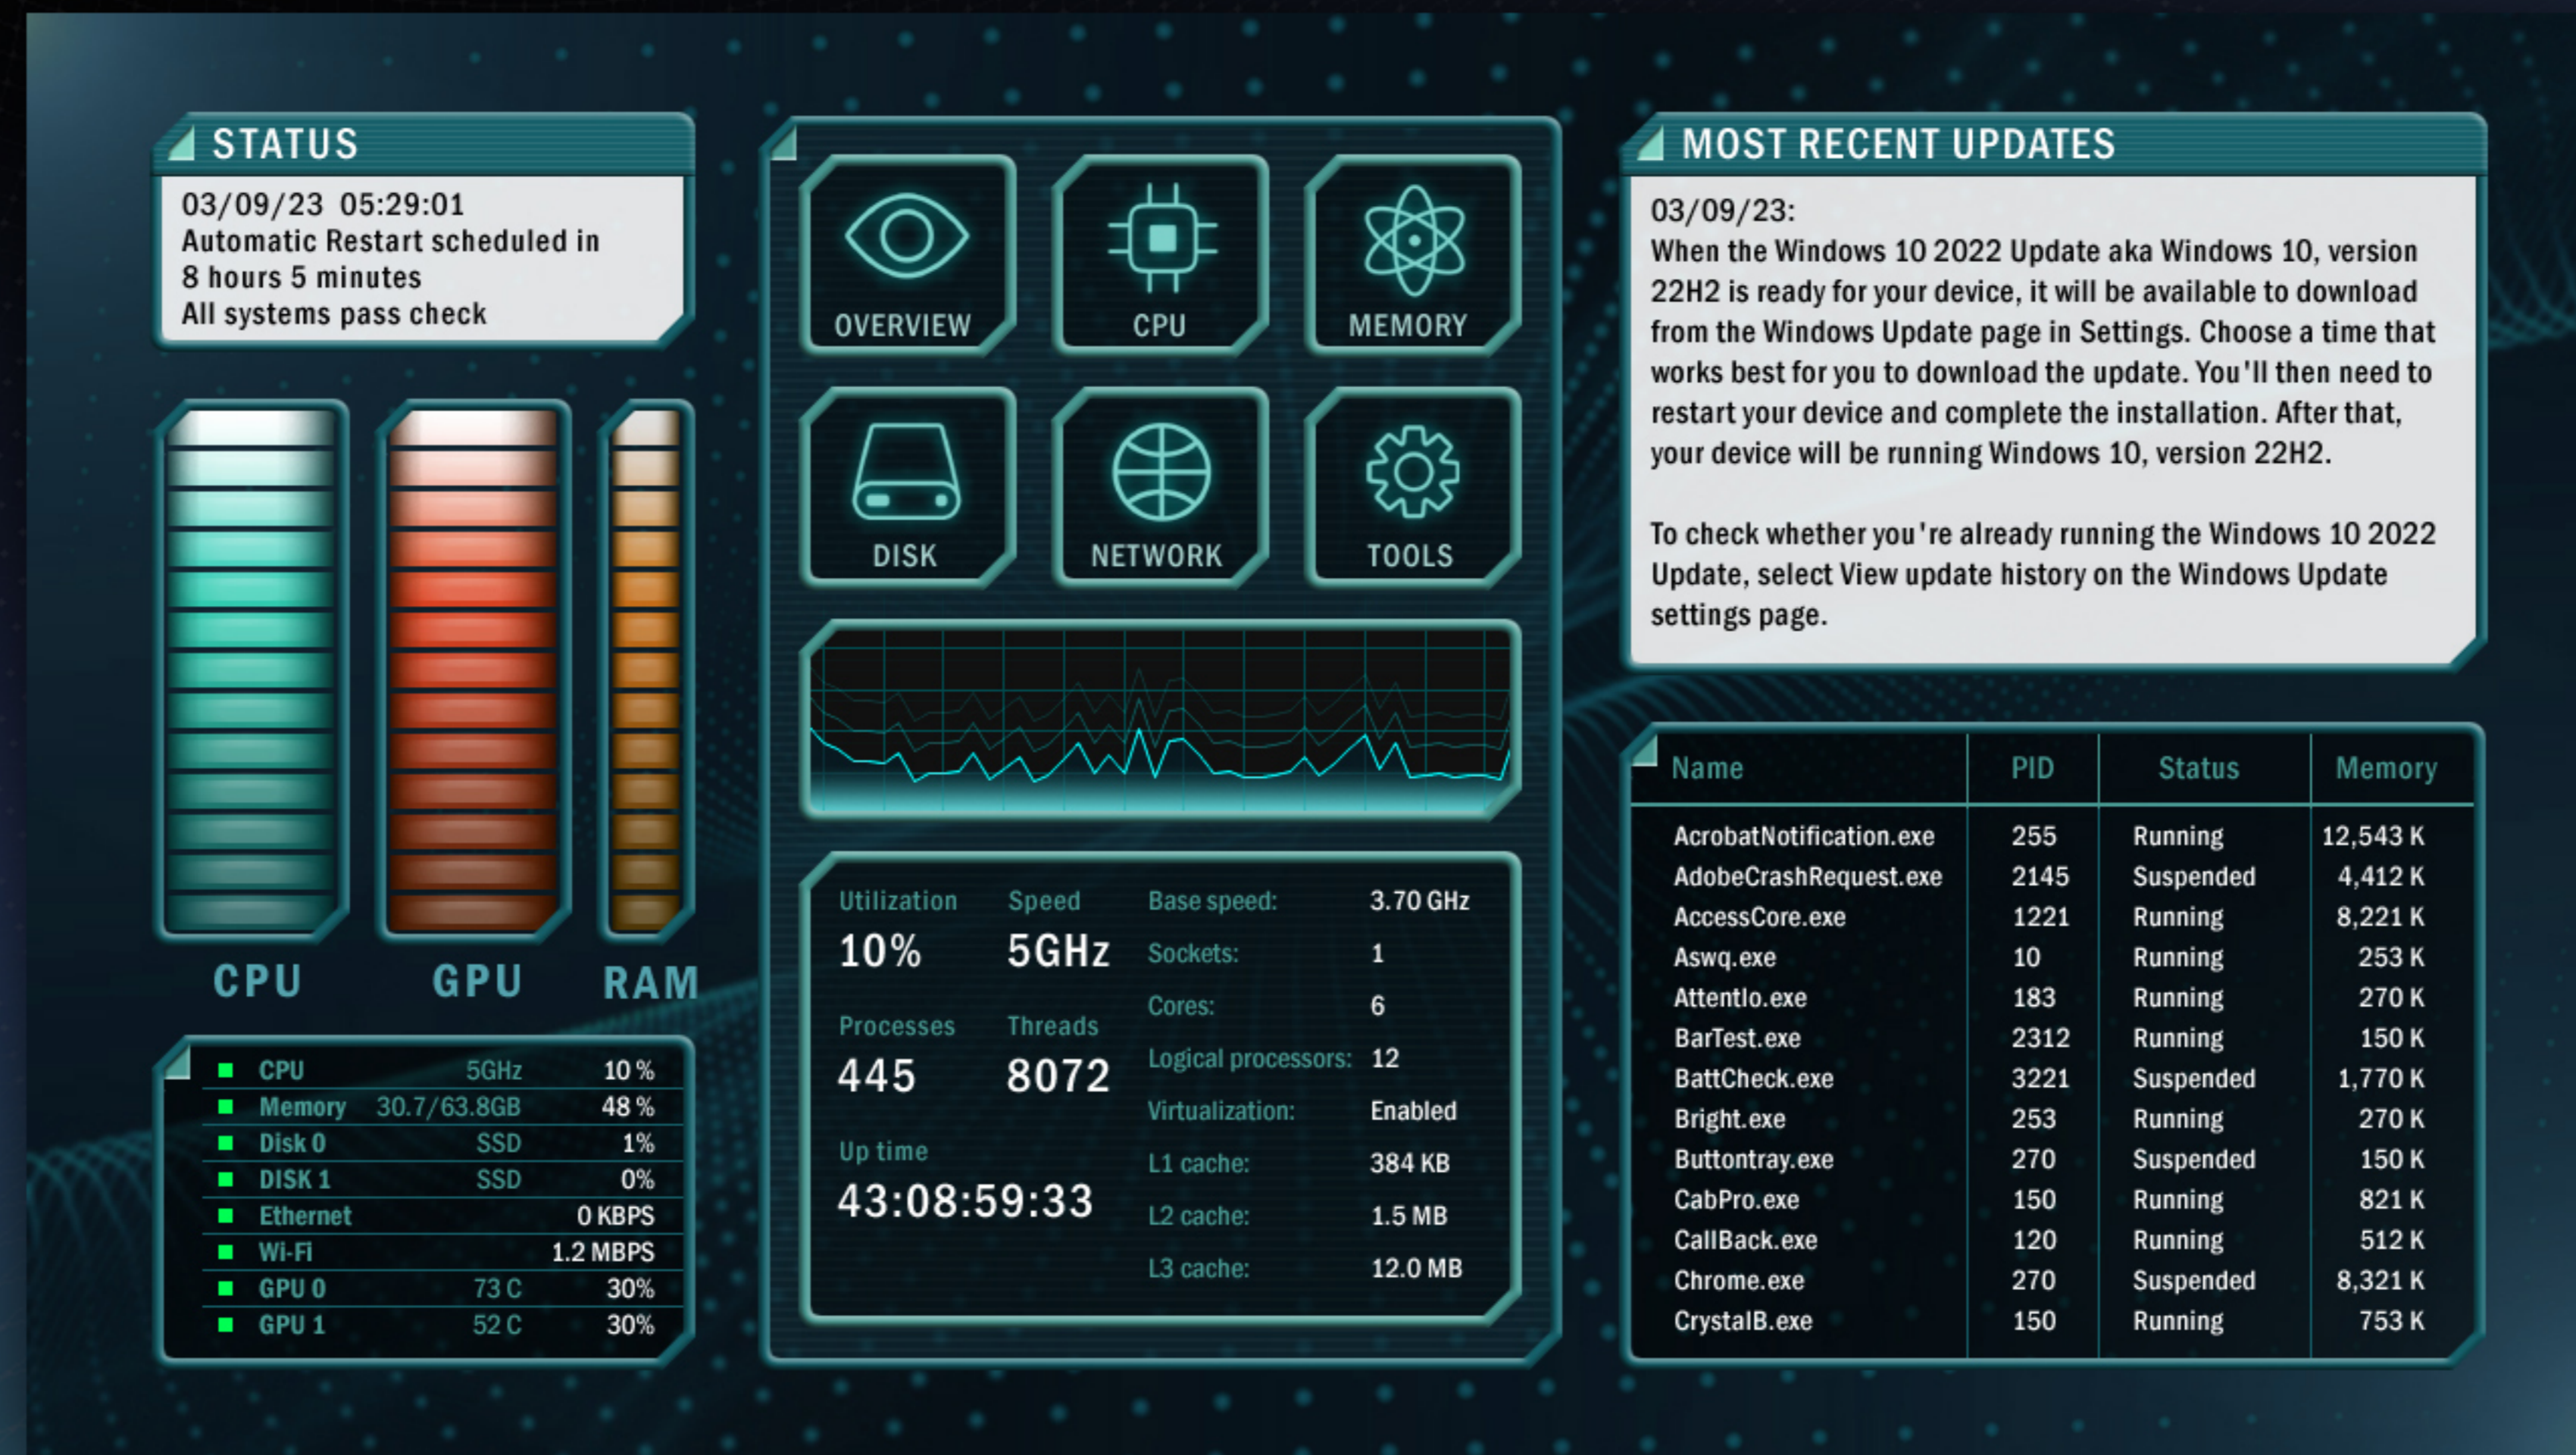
STATUS

03/09/23 05:29:01
Automatic Restart scheduled in 8 hours 5 minutes
All systems pass check

CPU GPU RAM

| | | |
|---|---|---|
| CPU | 5GHz | 10 % |
| Memory | 30.7/63.8GB | 48 % |
| Disk 0 | SSD | 1% |
| DISK 1 | SSD | 0% |
| Ethernet | | 0 KBPS |
| Wi-Fi | | 1.2 MBPS |
| GPU 0 | 73 C | 30% |
| GPU 1 | 52 C | 30% |

OVERVIEW
CPU
MEMORY
DISK
NETWORK
TOOLS

Utilization
10%
Speed
5GHz
Processes
445
Threads
8072
Up time
43:08:59:33

Base speed: 3.70 GHz
Sockets: 1
Cores: 6
Logical processors: 12
Virtualization: Enabled
L1 cache: 384 KB
L2 cache: 1.5 MB
L3 cache: 12.0 MB

MOST RECENT UPDATES

03/09/23:
When the Windows 10 2022 Update aka Windows 10, version 22H2 is ready for your device, it will be available to download from the Windows Update page in Settings. Choose a time that works best for you to download the update. You'll then need to restart your device and complete the installation. After that, your device will be running Windows 10, version 22H2.

To check whether you're already running the Windows 10 2022 Update, select View update history on the Windows Update settings page.

| Name | PID | Status | Memory |
|---|---|---|---|
| AcrobatNotification.exe | 255 | Running | 12,543 K |
| AdobeCrashRequest.exe | 2145 | Suspended | 4,412 K |
| AccessCore.exe | 1221 | Running | 8,221 K |
| Aswq.exe | 10 | Running | 253 K |
| AttentIo.exe | 183 | Running | 270 K |
| BarTest.exe | 2312 | Running | 150 K |
| BattCheck.exe | 3221 | Suspended | 1,770 K |
| Bright.exe | 253 | Running | 270 K |
| Buttontray.exe | 270 | Suspended | 150 K |
| CabPro.exe | 150 | Running | 821 K |
| CallBack.exe | 120 | Running | 512 K |
| Chrome.exe | 270 | Suspended | 8,321 K |
| CrystalB.exe | 150 | Running | 753 K |